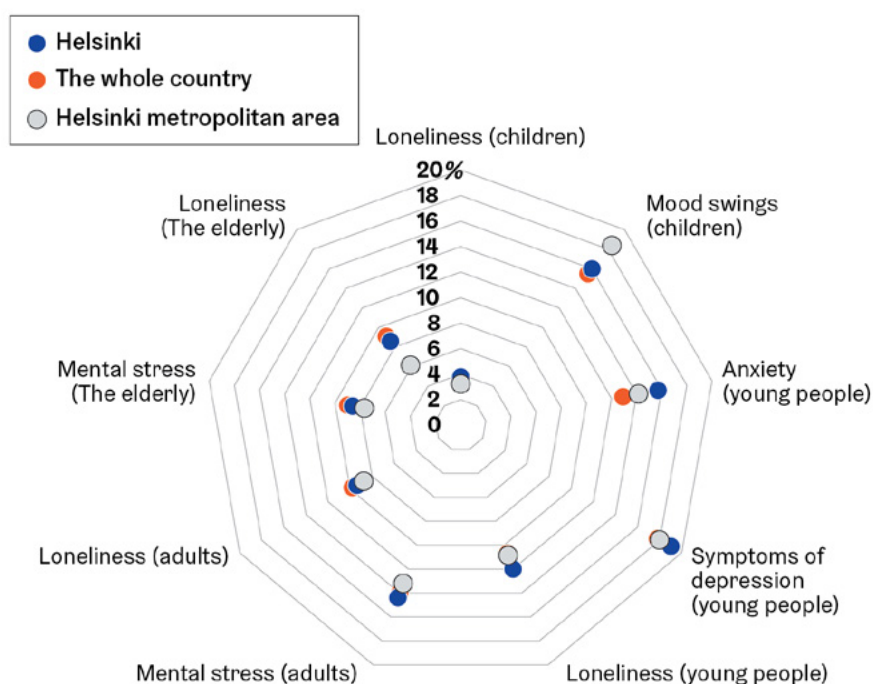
Helsinki
The whole country
Helsinki metropolitan area

Loneliness (children)
20%
18
16
14
12
10
8
6
4
2
0

Mood swings (children)
Anxiety (young people)
Symptoms of depression (young people)
Loneliness (young people)
Mental stress (adults)
Loneliness (adults)
Mental stress (The elderly)
Loneliness (The elderly)